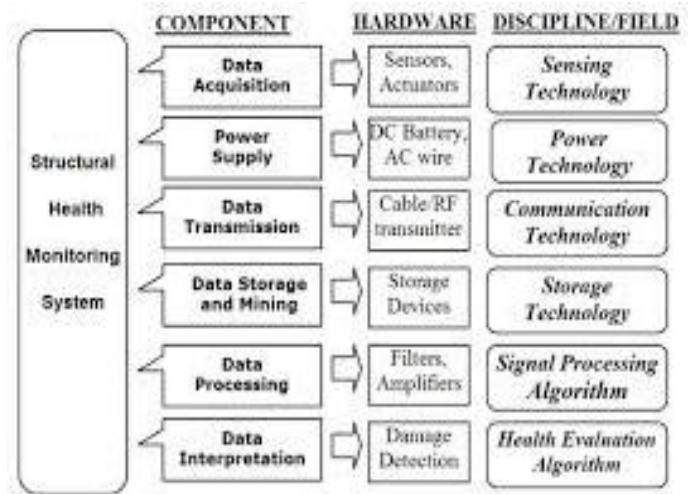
COMPONENT

HARDWARE

DISCIPLINE/FIELD

Structural Health Monitoring System

| COMPONENT | HARDWARE | DISCIPLINE/FIELD |
|---|---|---|
| Data Acquisition | Sensors, Actuators | Sensing Technology |
| Power Supply | DC Battery, AC wire | Power Technology |
| Data Transmission | Cable/RF transmitter | Communication Technology |
| Data Storage and Mining | Storage Devices | Storage Technology |
| Data Processing | Filters, Amplifiers | Signal Processing Algorithm |
| Data Interpretation | Damage Detection | Health Evaluation Algorithm |